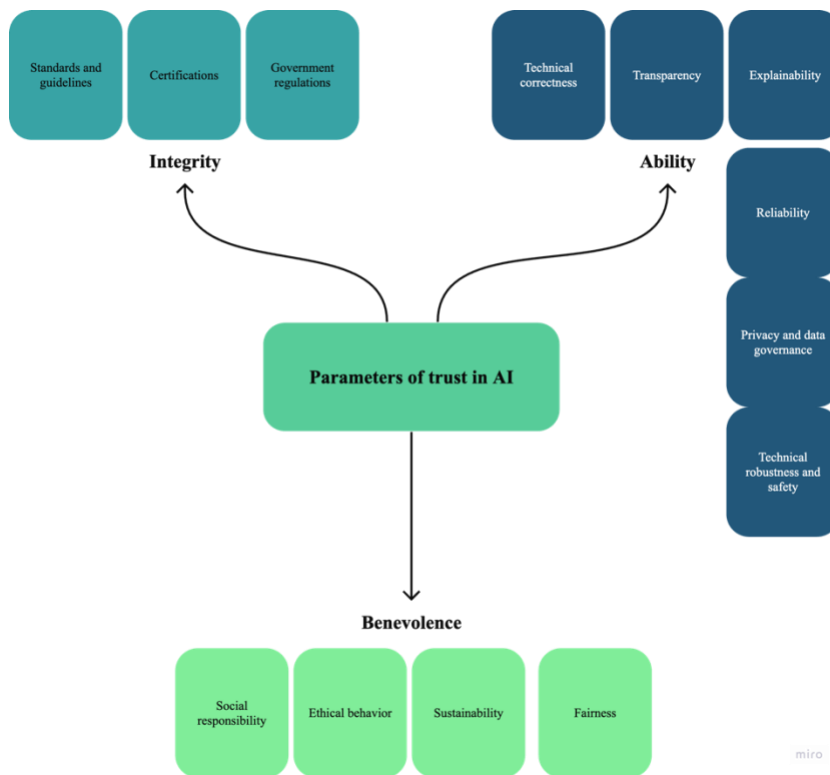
Standards and guidelines

Certifications

Government regulations

Integrity

Technical correctness

Transparency

Explainability

Ability

Reliability

Privacy and data governance

Technical robustness and safety

Parameters of trust in AI

Benevolence

Social responsibility

Ethical behavior

Sustainability

Fairness

miro